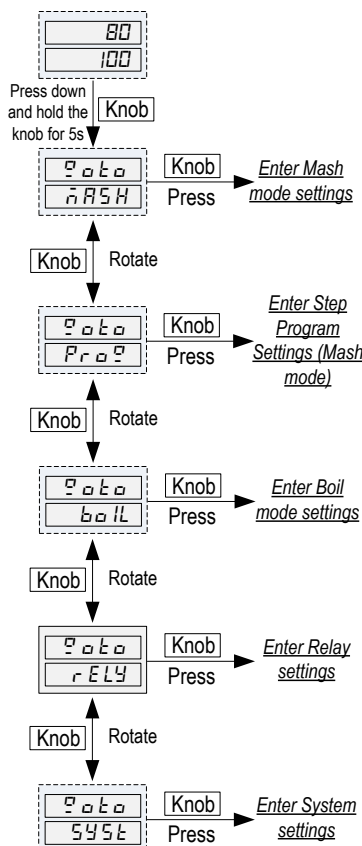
80
100

Press down and hold the knob for 5s
Knob

goto
mASH
Knob
Press
Enter Mash mode settings

Knob
Rotate

goto
Prog
Knob
Press
Enter Step Program Settings (Mash mode)

Knob
Rotate

goto
boiL
Knob
Press
Enter Boil mode settings

Knob
Rotate

goto
rELY
Knob
Press
Enter Relay settings

Knob
Rotate

goto
SYSt
Knob
Press
Enter System settings